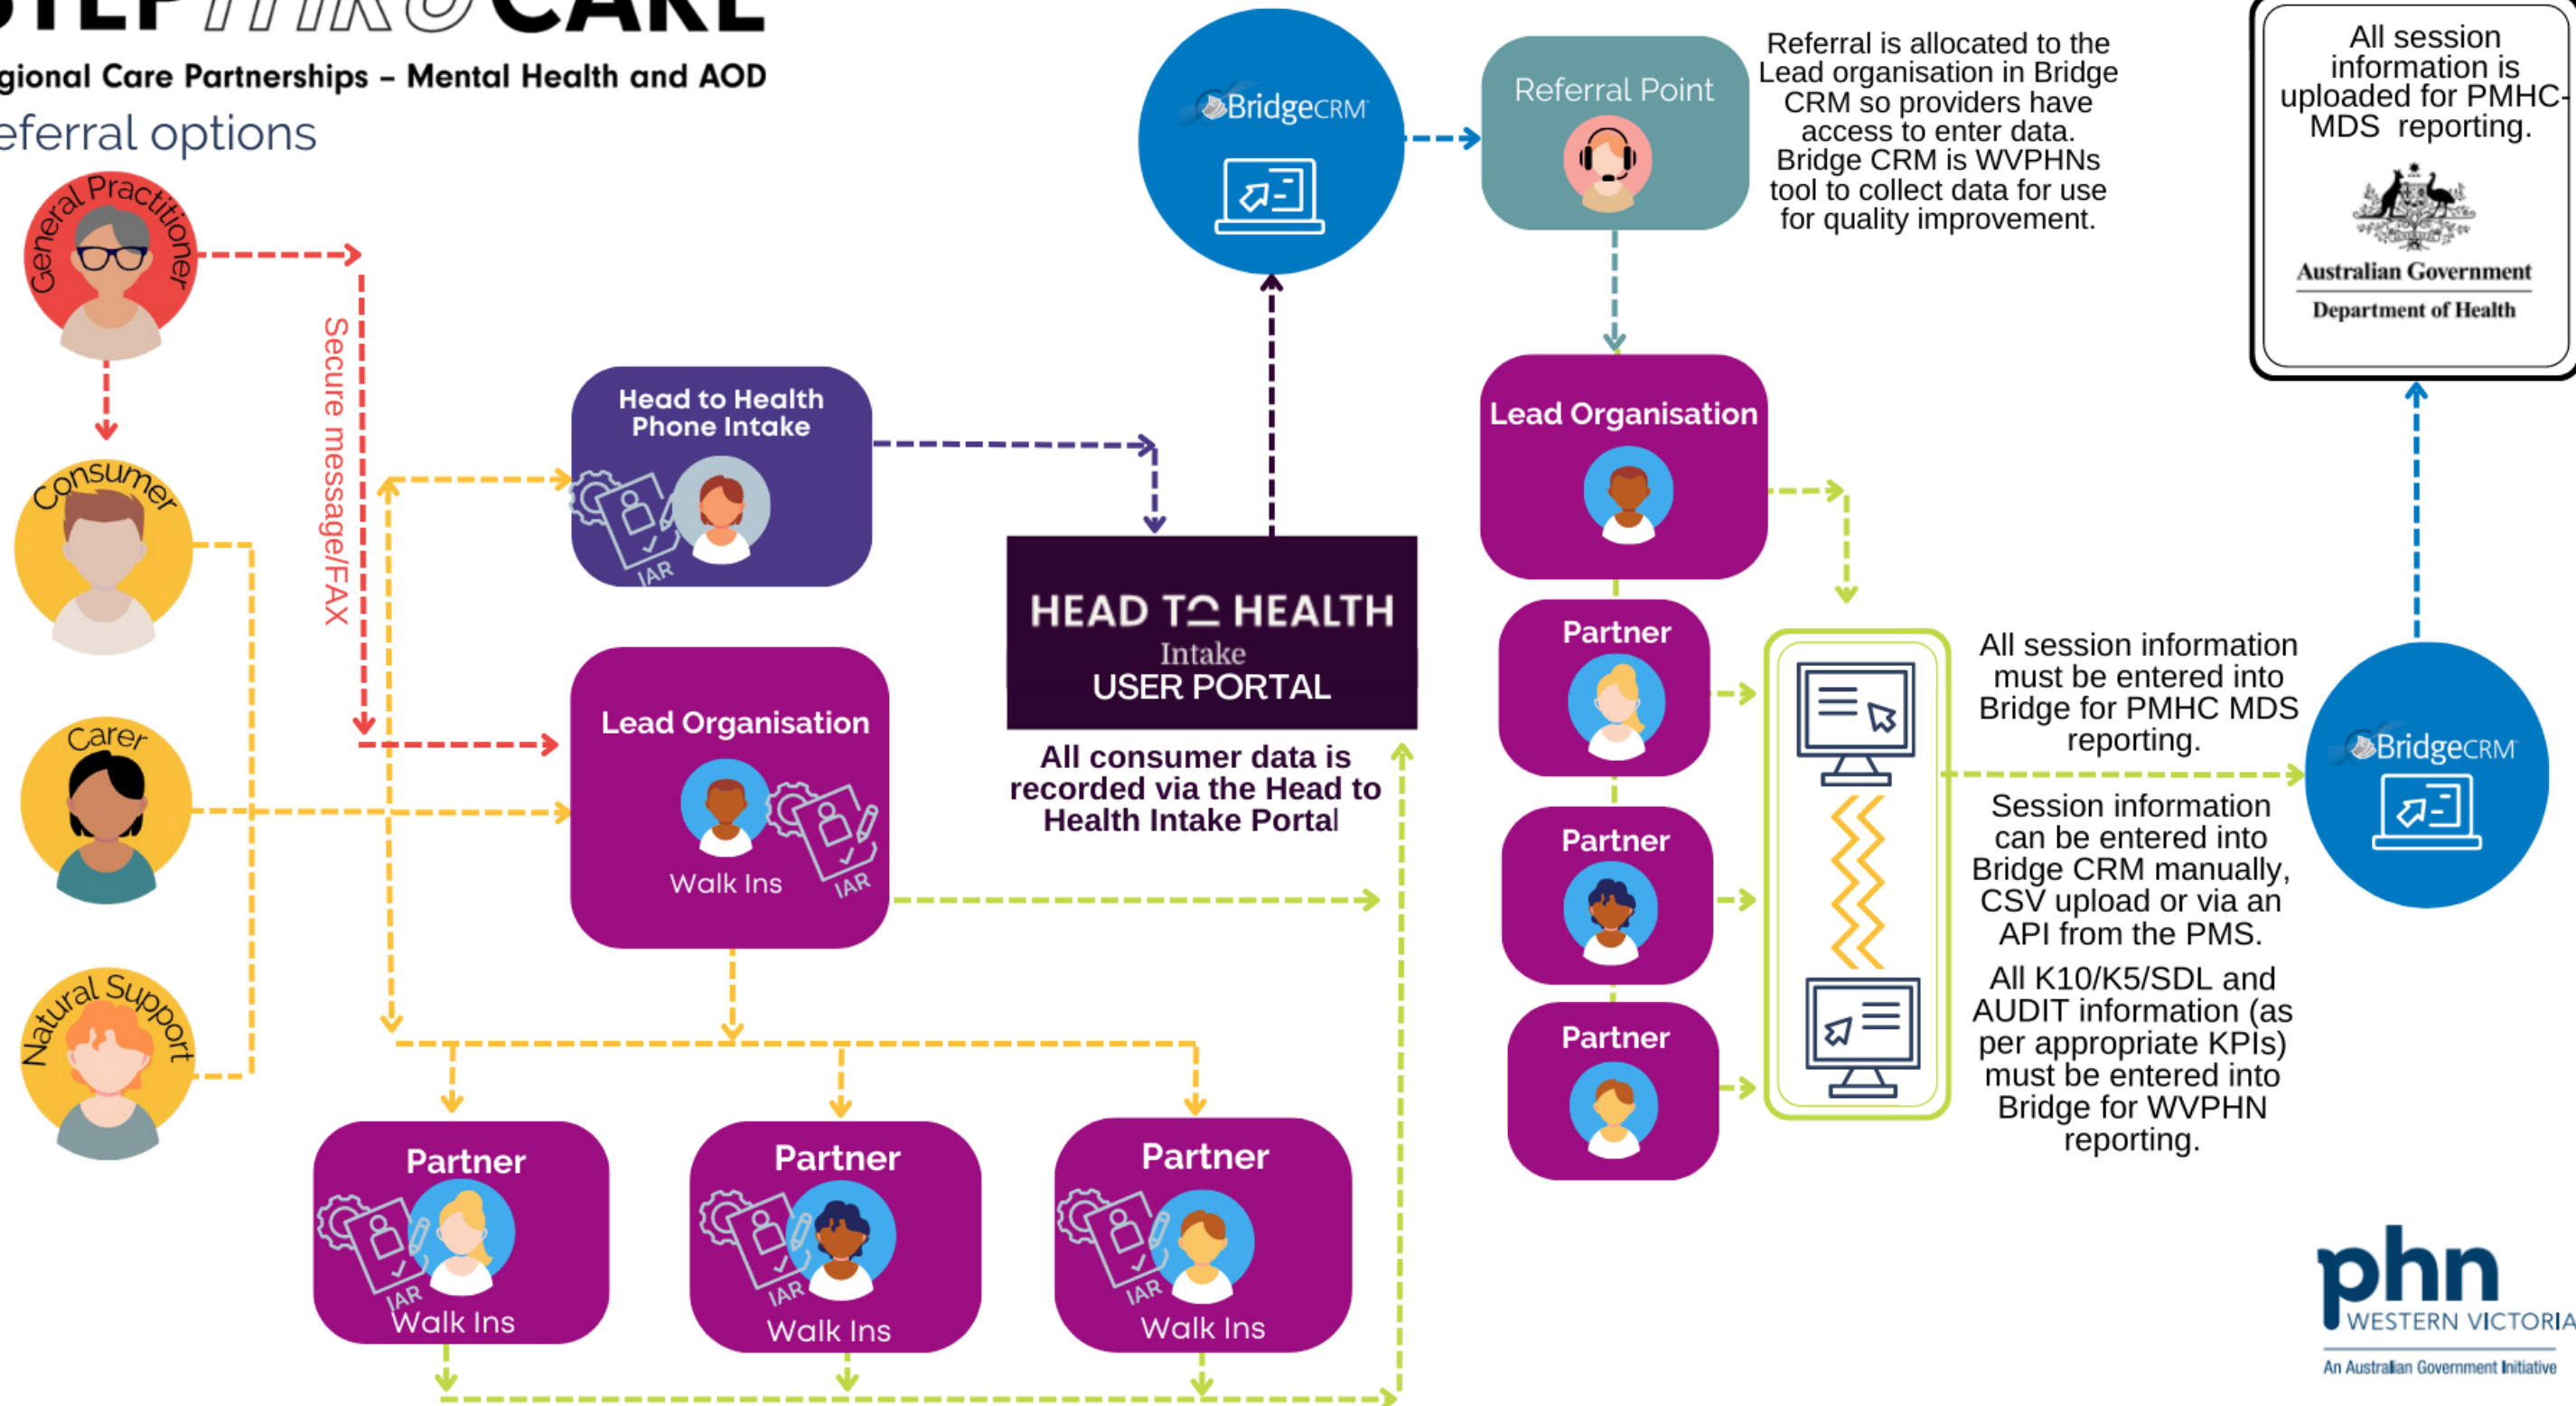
gional Care Partnerships – Mental Health and AOD

eferral options

General Practitioner

Consumer

Carer

Natural Support

Secure message/FAX

Head to Health Phone Intake

IAR

Lead Organisation

Walk Ins

IAR

BridgeCRM

HEAD TO HEALTH
Intake
USER PORTAL

All consumer data is recorded via the Head to Health Intake Portal

Partner

IAR

Walk Ins

Partner

IAR

Walk Ins

Partner

IAR

Walk Ins

Referral Point

Referral is allocated to the Lead organisation in Bridge CRM so providers have access to enter data. Bridge CRM is WVPHNs tool to collect data for use for quality improvement.

Lead Organisation

Partner

Partner

Partner

All session information must be entered into Bridge for PMHC MDS reporting.

Session information can be entered into Bridge CRM manually, CSV upload or via an API from the PMS.

All K10/K5/SDL and AUDIT information (as per appropriate KPIs) must be entered into Bridge for WVPHN reporting.

BridgeCRM

All session information is uploaded for PMHC-MDS reporting.

Australian Government
Department of Health

phn
WESTERN VICTORIA
An Australian Government Initiative